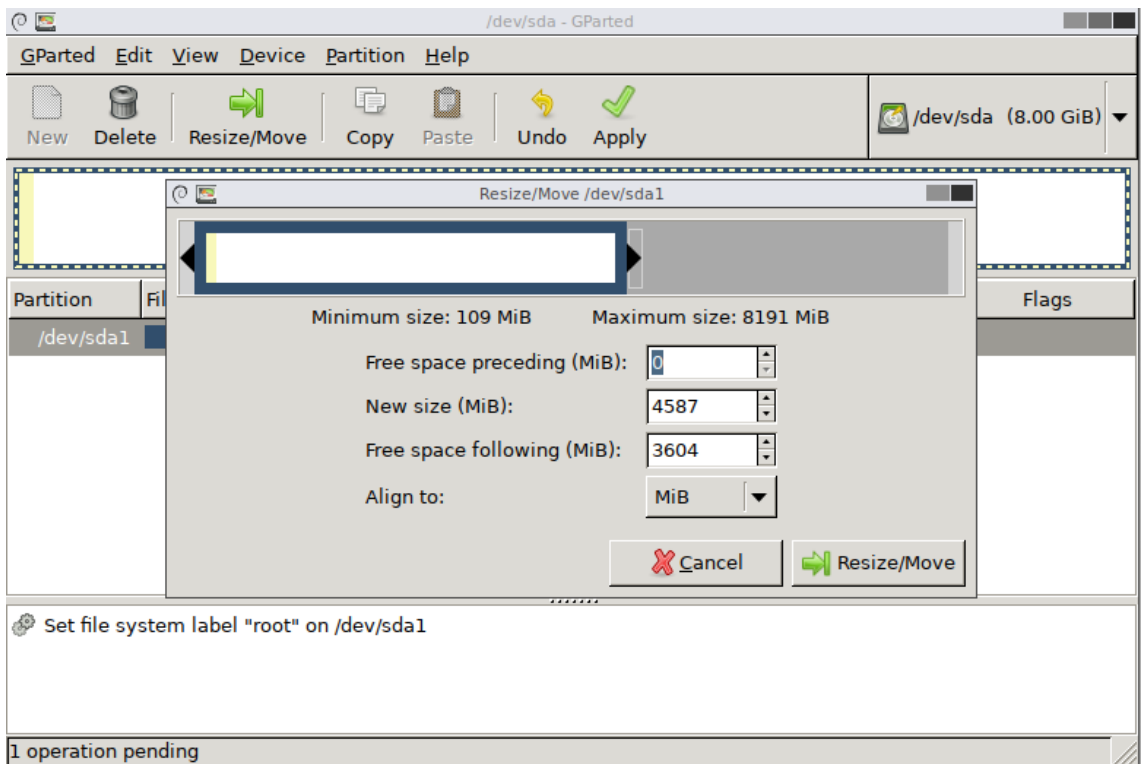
/dev/sda - GParted

GParted Edit View Device Partition Help

New Delete Resize/Move Copy Paste Undo Apply

/dev/sda (8.00 GiB)

Partition Fi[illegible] Flags

/dev/sda1

Resize/Move /dev/sda1

Minimum size: 109 MiB Maximum size: 8191 MiB

Free space preceding (MiB): 0

New size (MiB): 4587

Free space following (MiB): 3604

Align to: MiB

Cancel Resize/Move

Set file system label "root" on /dev/sda1

1 operation pending